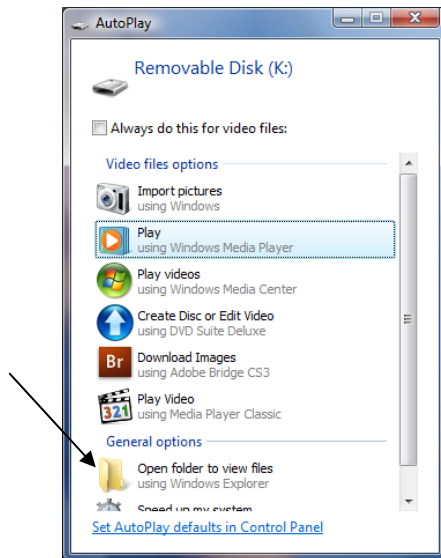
AutoPlay

Removable Disk (K:)

Always do this for video files:

Video files options

Import pictures
using Windows

Play
using Windows Media Player

Play videos
using Windows Media Center

Create Disc or Edit Video
using DVD Suite Deluxe

Br
Download Images
using Adobe Bridge CS3

321
Play Video
using Media Player Classic

General options

Open folder to view files
using Windows Explorer

Speed up my system

Set AutoPlay defaults in Control Panel